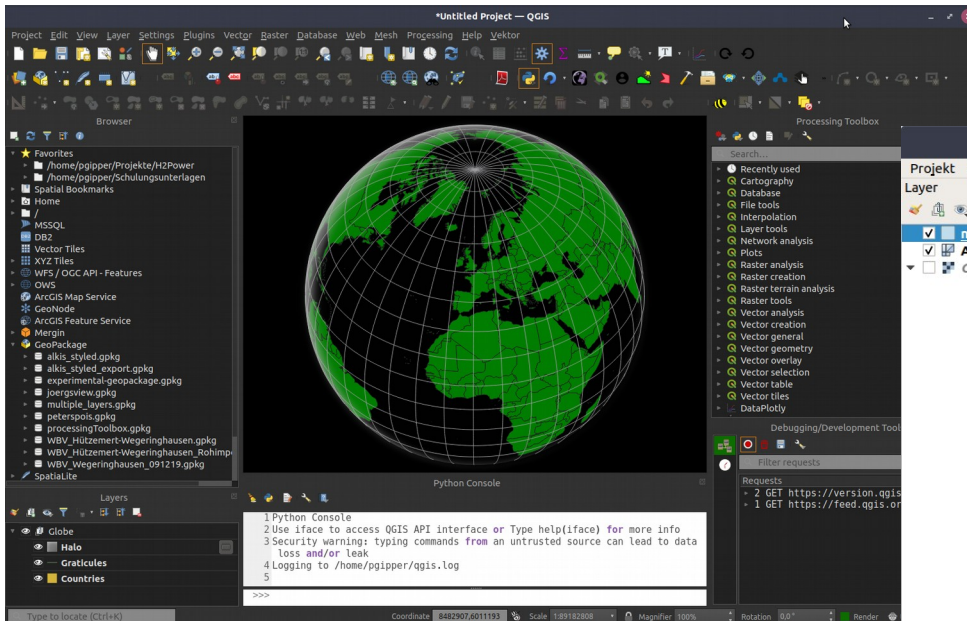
*Untitled Project — QGIS

Project Edit View Layer Settings Plugins Vector Raster Database Web Mesh Processing Help Vektor

Browser

Favorites
/home/pgipper/Projekte/H2Power
/home/pgipper/Schulungsunterlagen
Spatial Bookmarks
Home
/
MSSQL
DB2
Vector Tiles
XYZ Tiles
WFS / OGC API - Features
OWS
ArcGIS Map Service
GeoNode
ArcGIS Feature Service
Mergin
GeoPackage
alkis_styled.gpkg
alkis_styled_export.gpkg
experimental-geopackage.gpkg
joergsview.gpkg
multiple_layers.gpkg
peterspois.gpkg
processingToolbox.gpkg
WBV_Hützemert-Wegeringhausen.gpkg
WBV_Hützemert-Wegeringhausen_Rohimp
WBV_Wegeringhausen_091219.gpkg
SpatiaLite

Layers

Globe
Halo
Graticules
Countries

Processing Toolbox

Search...
Recently used
Cartography
Database
File tools
Interpolation
Layer tools
Network analysis
Plots
Raster analysis
Raster creation
Raster terrain analysis
Raster tools
Vector analysis
Vector creation
Vector general
Vector geometry
Vector overlay
Vector selection
Vector table
Vector tiles
DataPlotly

Projekt
Layer

Debugging/Development Tool

Filter requests
Requests
2 GET https://version.qgis
1 GET https://feed.qgis.or

Python Console

1 Python Console
2 Use iface to access QGIS API interface or Type help(iface) for more info
3 Security warning: typing commands from an untrusted source can lead to data loss and/or leak
4 Logging to /home/pgipper/qgis.log
5

>>>

Type to locate (Ctrl+K)
Coordinate 8482907,6011193 Scale 1:89182808 Magnifier 100% Rotation 0,0 ° Render